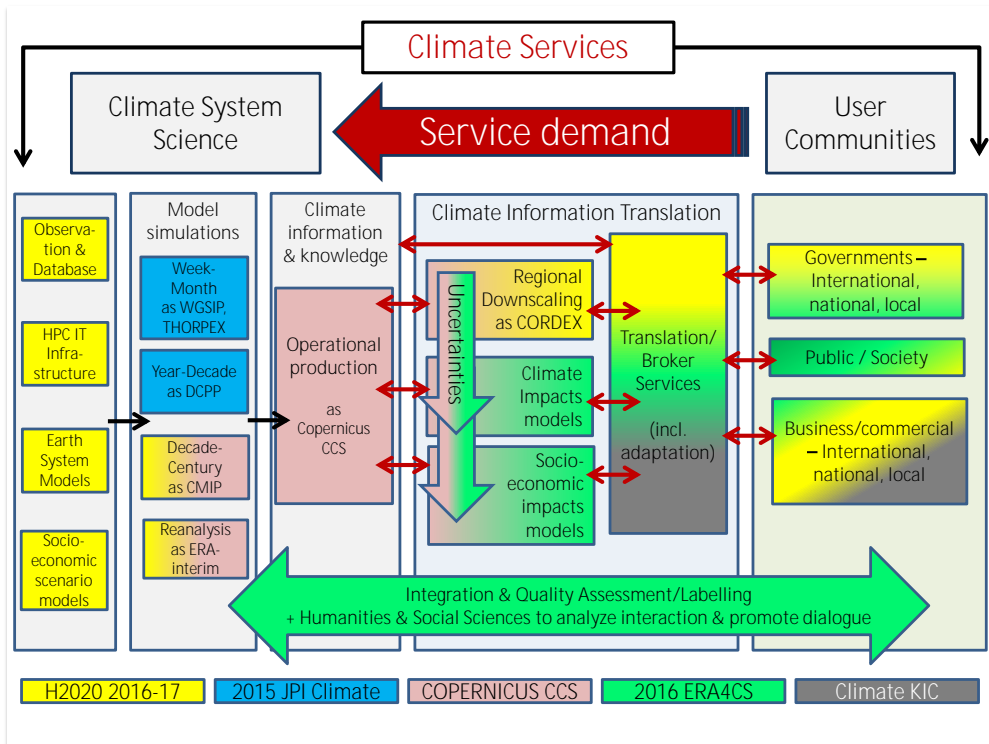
Climate Services

Climate System Science

Service demand

User Communities

Observation & Database

HPC IT Infrastructure

Earth System Models

Socio-economic scenario models

Model simulations

Week-Month as WGSIP, THORPEX

Year-Decade as DCPP

Decade-Century as CMIP

Reanalysis as ERA-interim

Climate information & knowledge

Operational production

as Copernicus CCS

Climate Information Translation

Uncertainties

Regional Downscaling as CORDEX

Climate Impacts models

Socio-economic impacts models

Translation/ Broker Services

(incl. adaptation)

Governments – International, national, local

Public / Society

Business/commercial – International, national, local

Integration & Quality Assessment/Labelling
+ Humanities & Social Sciences to analyze interaction & promote dialogue

H2020 2016-17

2015 JPI Climate

COPERNICUS CCS

2016 ERA4CS

Climate KIC